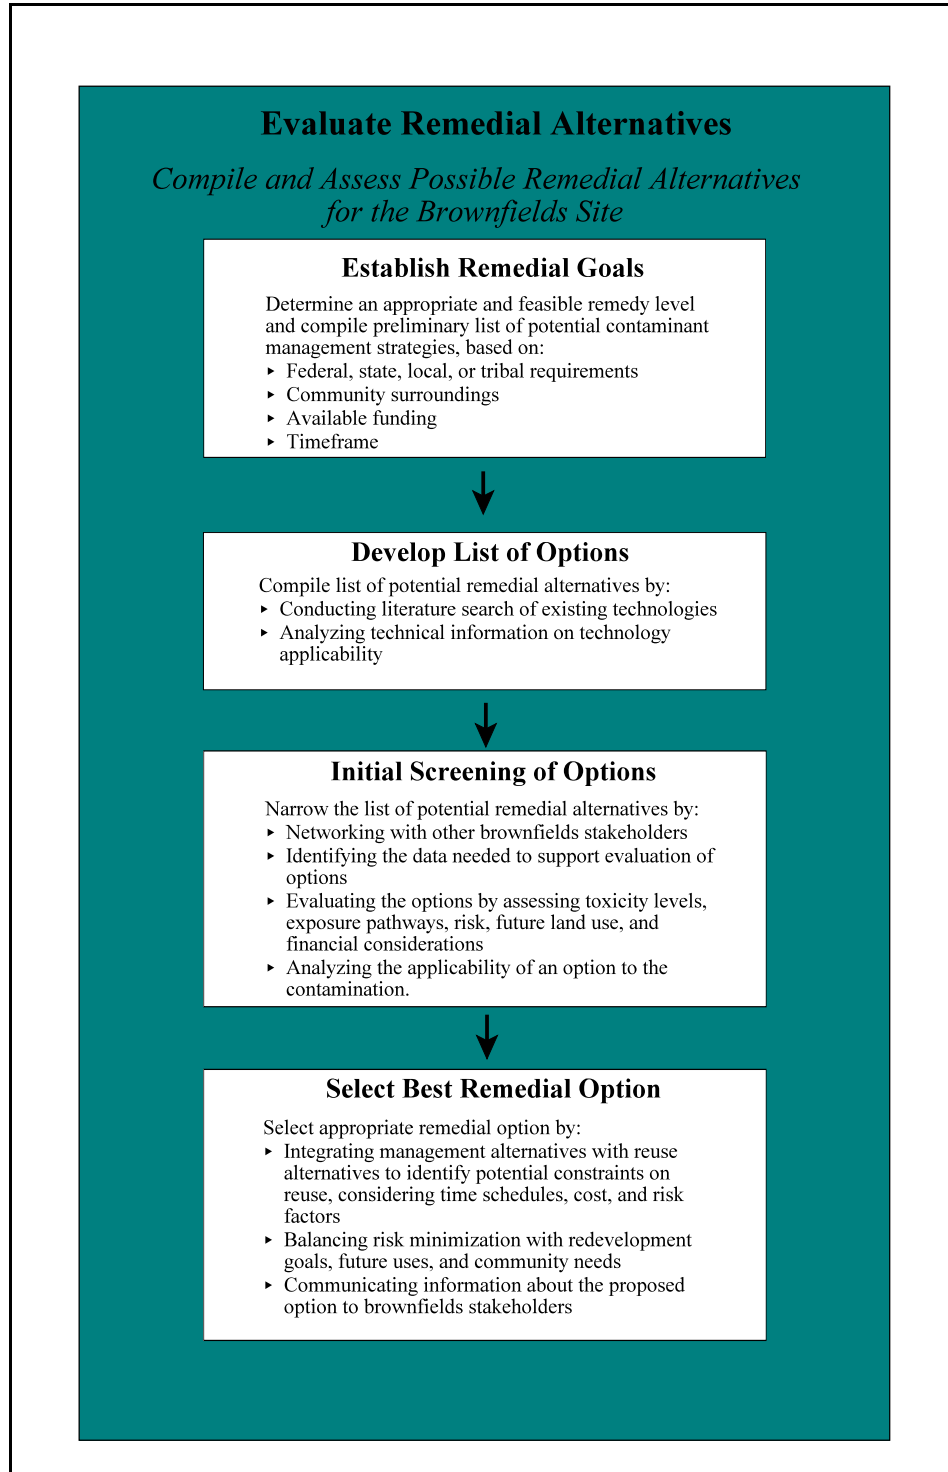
Evaluate Remedial Alternatives

Compile and Assess Possible Remedial Alternatives for the Brownfields Site

Establish Remedial Goals

Determine an appropriate and feasible remedy level and compile preliminary list of potential contaminant management strategies, based on:
- Federal, state, local, or tribal requirements
- Community surroundings
- Available funding
- Timeframe

Develop List of Options

Compile list of potential remedial alternatives by:
- Conducting literature search of existing technologies
- Analyzing technical information on technology applicability

Initial Screening of Options

Narrow the list of potential remedial alternatives by:
- Networking with other brownfields stakeholders
- Identifying the data needed to support evaluation of options
- Evaluating the options by assessing toxicity levels, exposure pathways, risk, future land use, and financial considerations
- Analyzing the applicability of an option to the contamination.

Select Best Remedial Option

Select appropriate remedial option by:
- Integrating management alternatives with reuse alternatives to identify potential constraints on reuse, considering time schedules, cost, and risk factors
- Balancing risk minimization with redevelopment goals, future uses, and community needs
- Communicating information about the proposed option to brownfields stakeholders